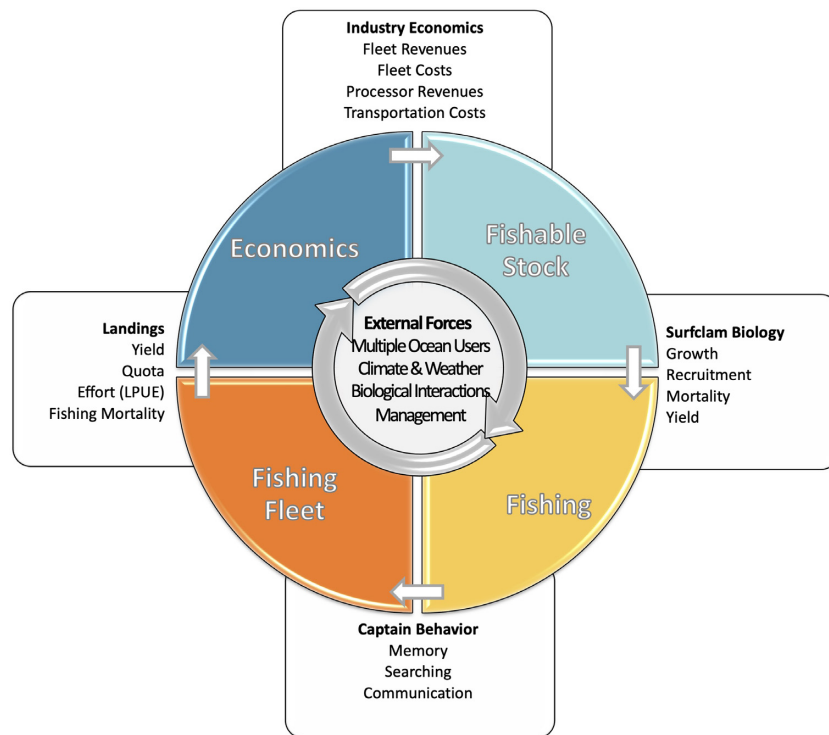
Industry Economics
Fleet Revenues
Fleet Costs
Processor Revenues
Transportation Costs

Economics

Fishable Stock

Landings
Yield
Quota
Effort (LPUE)
Fishing Mortality

External Forces
Multiple Ocean Users
Climate & Weather
Biological Interactions
Management

Surfclam Biology
Growth
Recruitment
Mortality
Yield

Fishing Fleet

Fishing

Captain Behavior
Memory
Searching
Communication